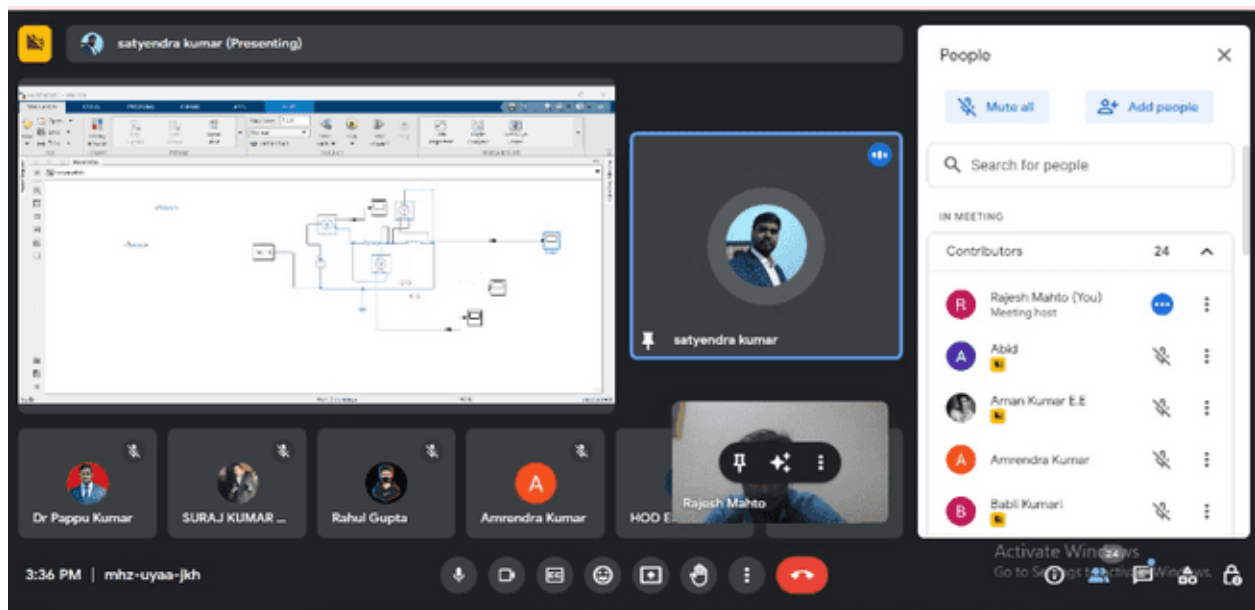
satyendra kumar (Presenting)

satyendra kumar

People

Mute all

Add people

Search for people

IN MEETING

Contributors 24

R Rajesh Mahto (You)
Meeting host

A Abid

Aman Kumar E.E

A Amrendra Kumar

B Babli Kumari

Dr Pappu Kumar

SURAJ KUMAR ...

Rahul Gupta

A Amrendra Kumar

HOD E

Rajesh Mahto

3:36 PM | mhz-uyaa-jkh

Activate Windows
Go to Settings to activate Windows.

24